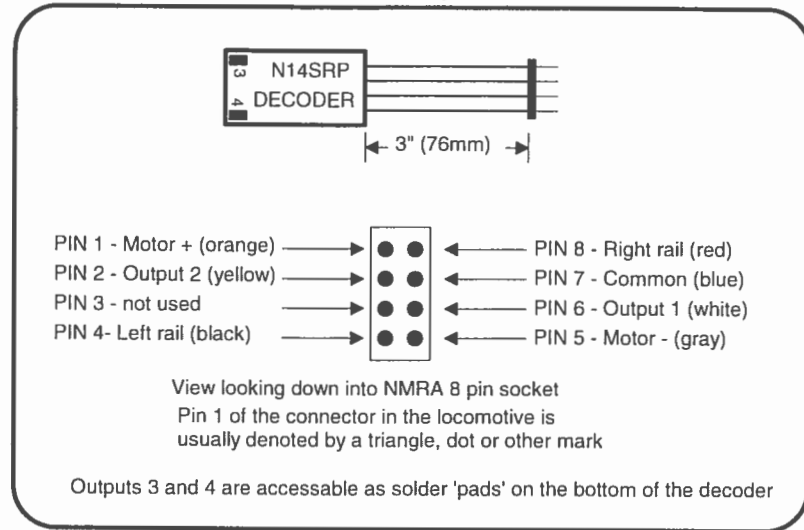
3
4
N14SRP
DECODER

3" (76mm)

PIN 1 - Motor + (orange)
PIN 2 - Output 2 (yellow)
PIN 3 - not used
PIN 4- Left rail (black)

PIN 8 - Right rail (red)
PIN 7 - Common (blue)
PIN 6 - Output 1 (white)
PIN 5 - Motor - (gray)

View looking down into NMRA 8 pin socket
Pin 1 of the connector in the locomotive is usually denoted by a triangle, dot or other mark

Outputs 3 and 4 are accessable as solder 'pads' on the bottom of the decoder